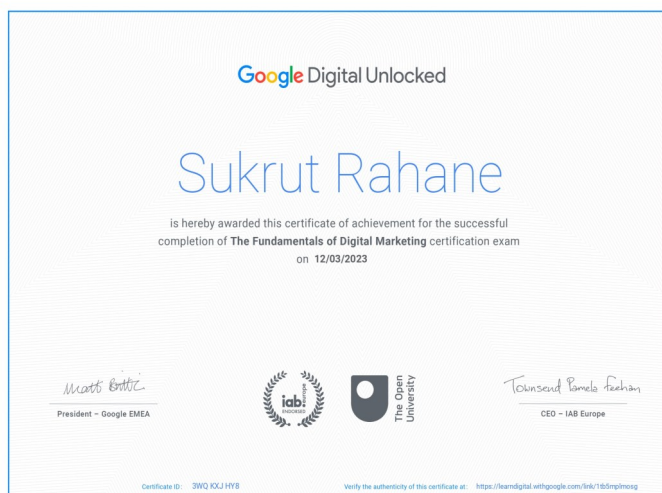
Google Digital Unlocked

Sukrut Rahane

is hereby awarded this certificate of achievement for the successful completion of **The Fundamentals of Digital Marketing** certification exam on 12/03/2023

Matt Brittin
President – Google EMEA

iab. europe ENDORSED

The Open University

Townsend Pamela Feehan
CEO – IAB Europe

Certificate ID: 3WQ KXJ HY8

Verify the authenticity of this certificate at: https://learndigital.withgoogle.com/link/1tb5mplmosg